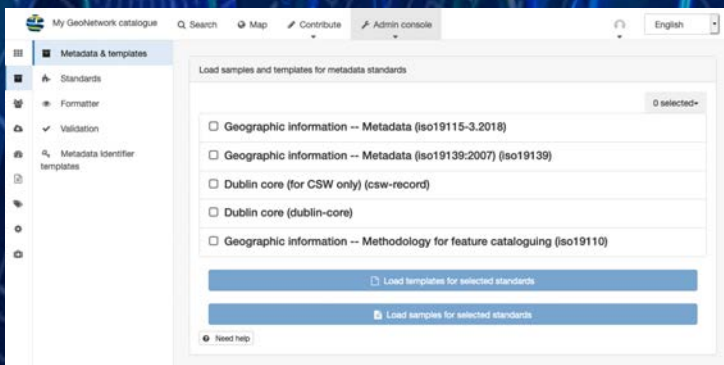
My GeoNetwork catalogue
Search
Map
Contribute
Admin console
English

Metadata & templates
Standards
Formatter
Validation
Metadata Identifier templates

Load samples and templates for metadata standards

0 selected

Geographic information -- Metadata (iso19115-3.2018)
Geographic information -- Metadata (iso19139:2007) (iso19139)
Dublin core (for CSW only) (csw-record)
Dublin core (dublin-core)
Geographic information -- Methodology for feature cataloguing (iso19110)

Load templates for selected standards
Load samples for selected standards

Need help